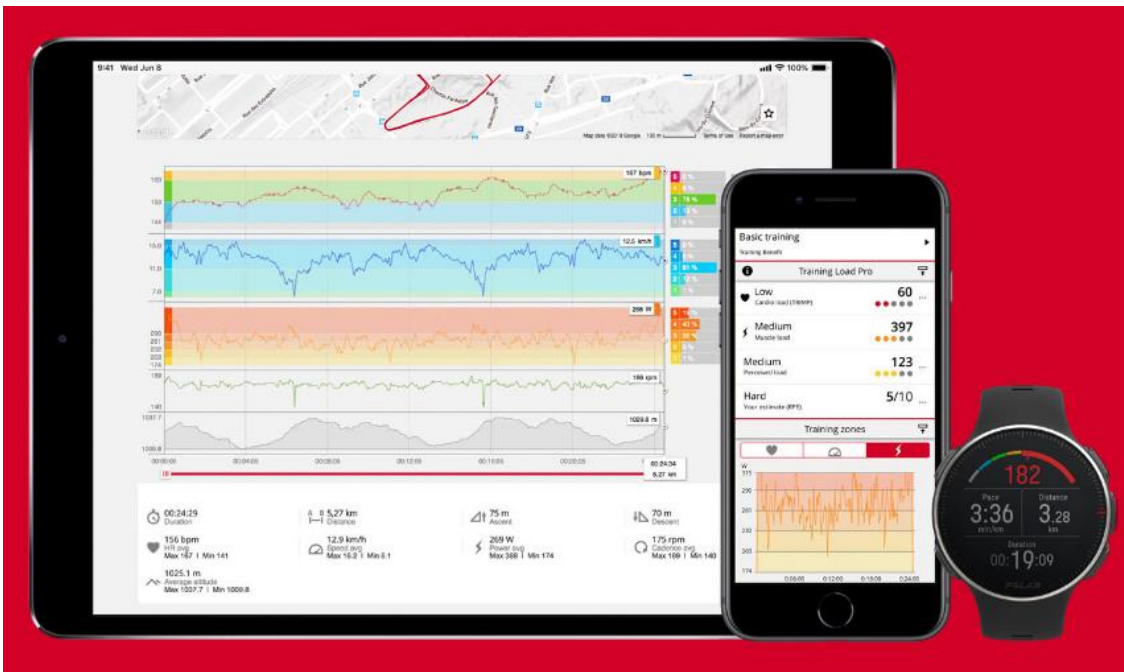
9:41 Wed Jun 8

100%

Map data ©2018 Google 100 m Terms of Use Report a map error

167 bpm

12.5 km/h

266 W

166 rpm

1009.8 m

00:00:00 00:04:00 00:08:00 00:12:00 00:16:00 00:20:00

00:24:34
5.27 km

00:24:29
Duration

5.27 km
Distance

75 m
Ascent

70 m
Descent

156 bpm
HR avg
Max 167 | Min 141

12.9 km/h
Speed avg
Max 16.2 | Min 6.1

269 W
Power avg
Max 388 | Min 174

175 rpm
Cadence avg
Max 189 | Min 140

1025.1 m
Average altitude
Max 1037.7 | Min 1009.8

Basic training
Training Benefit

Training Load Pro

Low
Cardio load (TRIMP)
60

Medium
Muscle load
397

Medium
Perceived load
123

Hard
Your estimate (RPE)
5/10

Training zones

W

182
Pace
3:36
min/km
Distance
3.28
km
Duration
00:19:09
POLAR